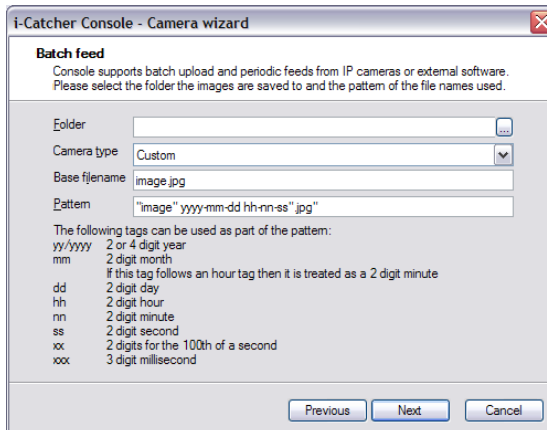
i-Catcher Console - Camera wizard

Batch feed
Console supports batch upload and periodic feeds from IP cameras or external software. Please select the folder the images are saved to and the pattern of the file names used.

Folder ...

Camera type Custom

Base filename image.jpg

Pattern "image" yyyy-mm-dd hh-nn-ss".jpg"

The following tags can be used as part of the pattern:

| | |
|---|---|
| yy/yyyy | 2 or 4 digit year |
| mm | 2 digit month<br>If this tag follows an hour tag then it is treated as a 2 digit minute |
| dd | 2 digit day |
| hh | 2 digit hour |
| nn | 2 digit minute |
| ss | 2 digit second |
| xx | 2 digits for the 100th of a second |
| xxx | 3 digit millisecond |

Previous Next Cancel